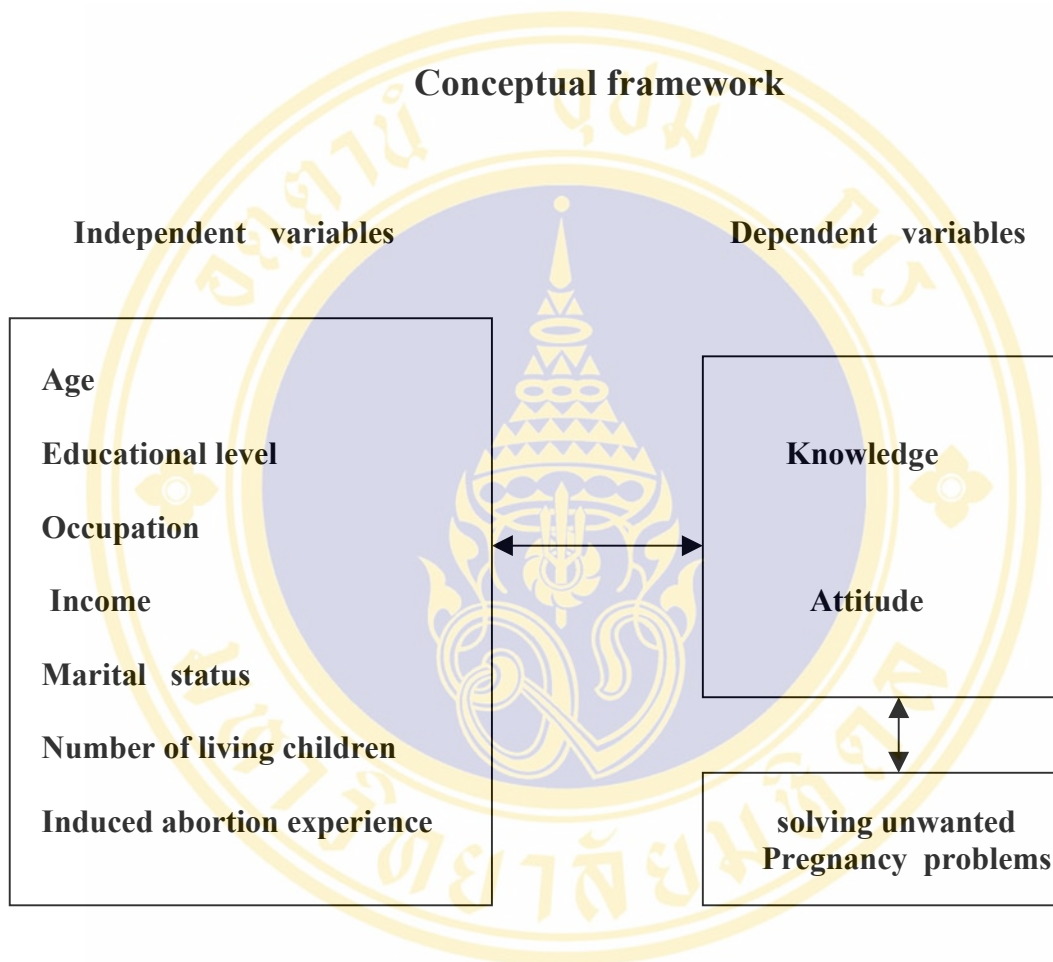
Conceptual framework

Independent variables

Dependent variables

Age

Educational level

Occupation

Income

Marital status

Number of living children

Induced abortion experience

Knowledge

Attitude

solving unwanted Pregnancy problems

จุฬาภรณ์ มหาวิทยาลัยมหิดล